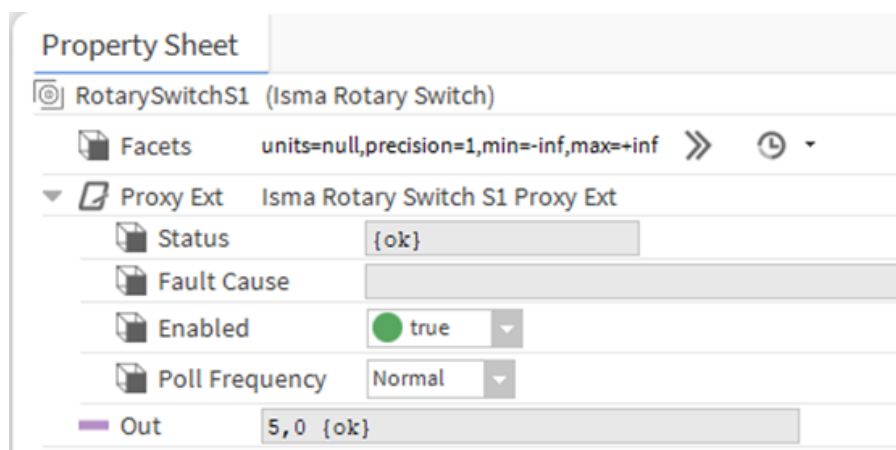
Property Sheet

RotarySwitchS1 (Isma Rotary Switch)

Facets units=null,precision=1,min=-inf,max=+inf

Proxy Ext Isma Rotary Switch S1 Proxy Ext

Status {ok}

Fault Cause

Enabled true

Poll Frequency Normal

Out 5,0 {ok}